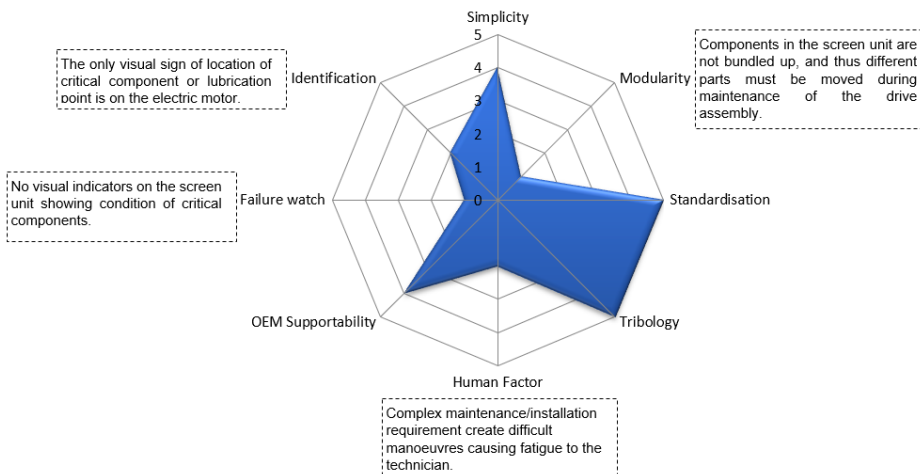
The only visual sign of location of critical component or lubrication point is on the electric motor.

Simplicity

5

4

3

2

1

0

Components in the screen unit are not bundled up, and thus different parts must be moved during maintenance of the drive assembly.

Identification

Modularity

No visual indicators on the screen unit showing condition of critical components.

Failure watch

Standardisation

OEM Supportability

Tribology

Human Factor

Complex maintenance/installation requirement create difficult manoeuvres causing fatigue to the technician.